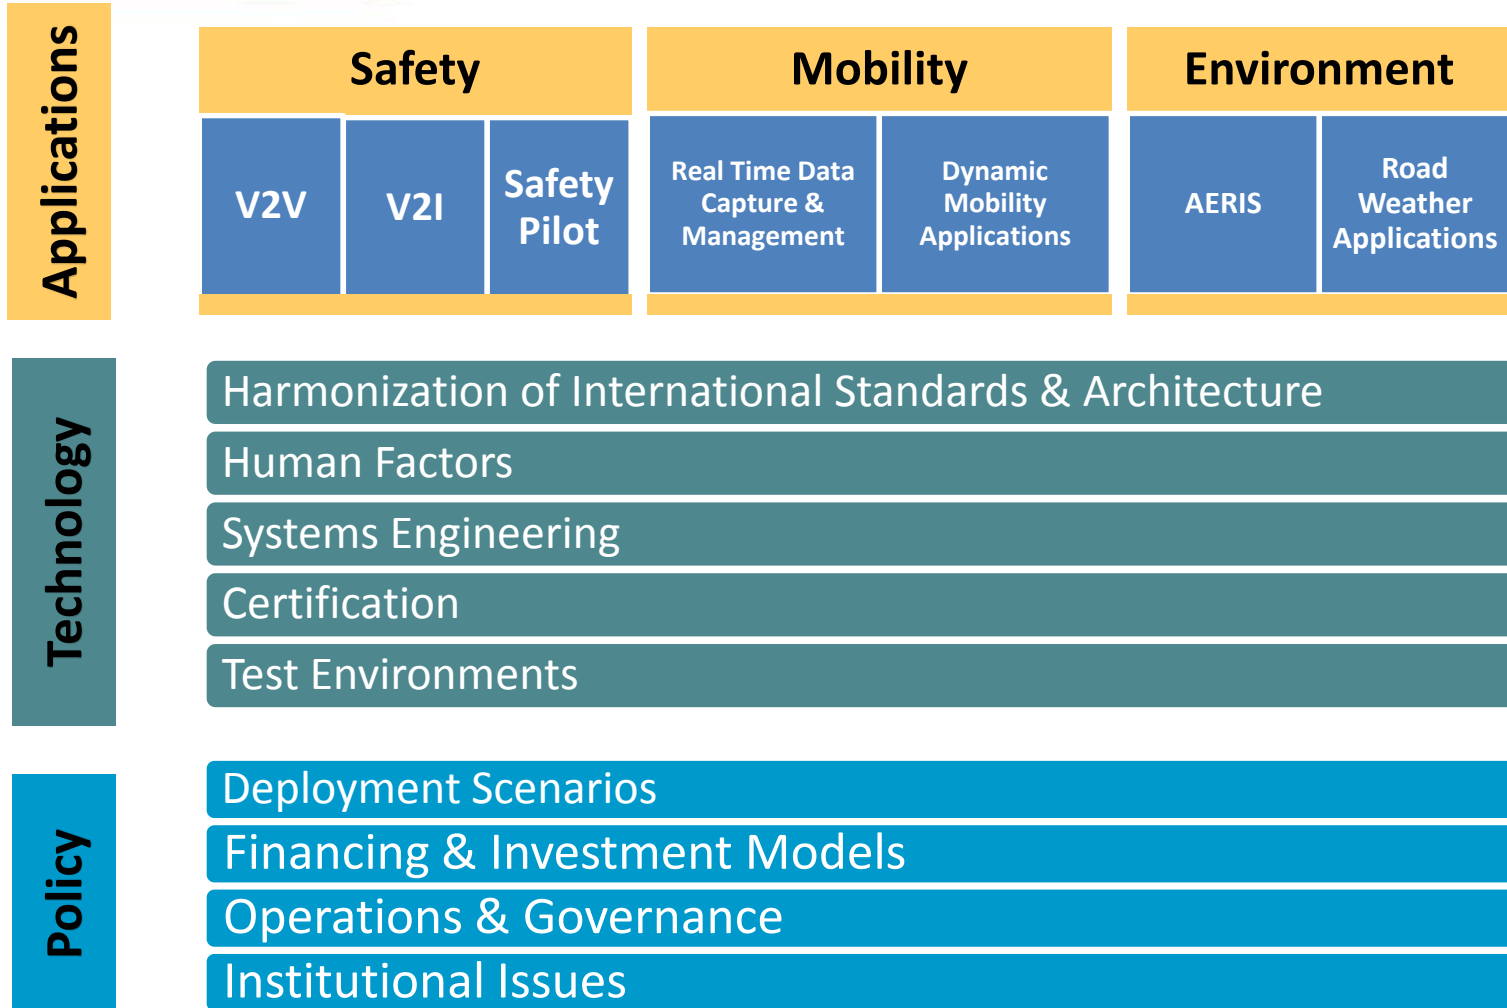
Applications

Safety

V2V

V2I

Safety Pilot

Mobility

Real Time Data Capture & Management

Dynamic Mobility Applications

Environment

AERIS

Road Weather Applications

Technology

Harmonization of International Standards & Architecture

Human Factors

Systems Engineering

Certification

Test Environments

Policy

Deployment Scenarios

Financing & Investment Models

Operations & Governance

Institutional Issues